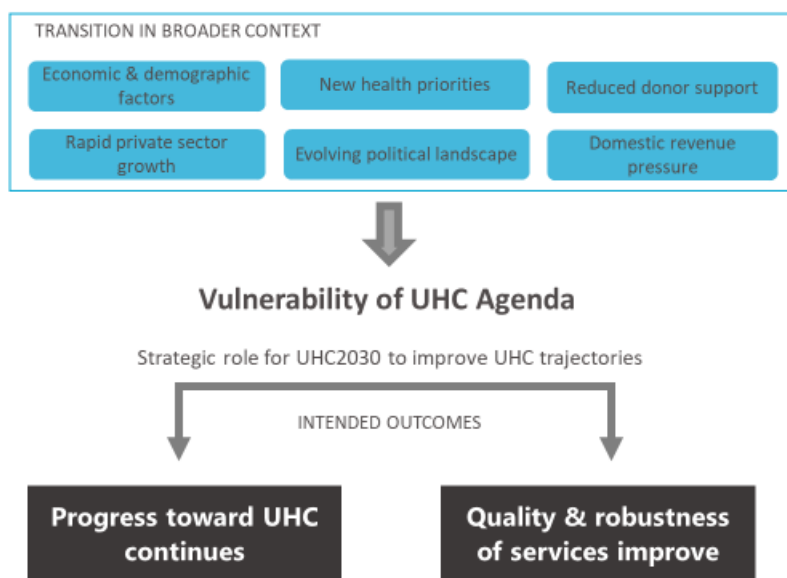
TRANSITION IN BROADER CONTEXT

Economic & demographic factors

New health priorities

Reduced donor support

Rapid private sector growth

Evolving political landscape

Domestic revenue pressure

Vulnerability of UHC Agenda

Strategic role for UHC2030 to improve UHC trajectories

INTENDED OUTCOMES

Progress toward UHC continues

Quality & robustness of services improve